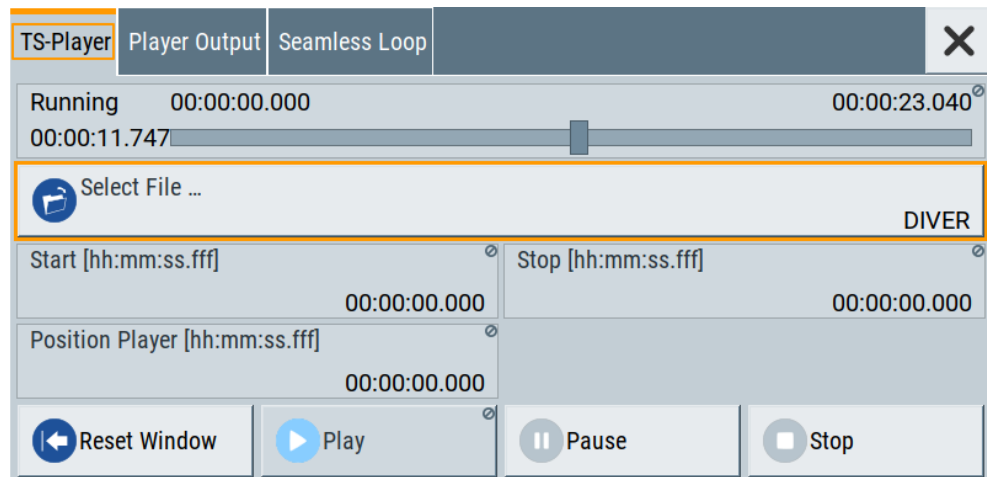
TS-Player | Player Output | Seamless Loop

Running 00:00:00.000 00:00:23.040
00:00:11.747

Select File ...
DIVER

Start [hh:mm:ss.fff]
00:00:00.000

Stop [hh:mm:ss.fff]
00:00:00.000

Position Player [hh:mm:ss.fff]
00:00:00.000

Reset Window
Play
Pause
Stop